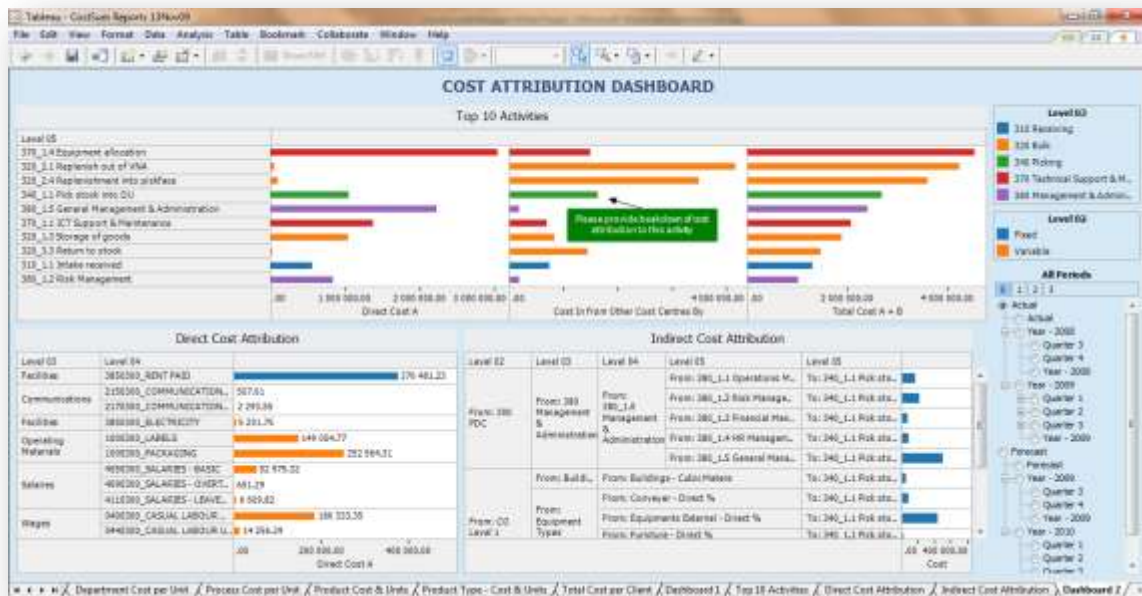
Tableau - CostSum Reports 13Nov09

File Edit View Format Data Analysis Table Bookmark Collaborate Window Help

COST ATTRIBUTION DASHBOARD

Top 10 Activities

Level 05
370_1.4 Equipment allocation
320_3.1 Replenish out of VNA
320_2.4 Replenishment into pickface
340_1.1 Pick stock into CU
380_1.5 General Management & Administration
370_1.1 ICT Support & Maintenance
320_3.2 Storage of goods
320_3.3 Return to stock
310_1.1 Intake received
380_1.2 Risk Management

.00 1 000 000.00 2 000 000.00 3 000 000.00
Direct Cost A

Please provide breakdown of cost attribution to this activity

Cost In From Other Cost Centres By
4 000 000.00 .00

2 000 000.00 4 000 000.00
Total Cost A + B

Level 03
310 Receiving
320 Bulk
340 Picking
370 Technical Support & M...
380 Management & Admin...

Level 02
Fixed
Variable

All Periods
1 2 3
Actual
Actual
Year - 2008
Quarter 3
Quarter 4
Year - 2008
Year - 2009
Quarter 1
Quarter 2
Quarter 3
Year - 2009
Forecast
Forecast
Year - 2009
Quarter 3
Quarter 4
Year - 2009
Year - 2010
Quarter 1
Quarter 2
Quarter 3

Direct Cost Attribution

| Level 03 | Level 04 | |
|---|---|---|
| Facilities | 3850300_RENT PAID | 276 481.23 |
| Communications | 2150300_COMMUNICATION... | 507.61 |
| | 2170300_COMMUNICATION... | 2 293.09 |
| Facilities | 3800300_ELECTRICITY | 6 201.76 |
| Operating Materials | 1050300_LABELS | 149 004.77 |
| | 1000300_PACKAGING | 252 564.51 |
| Salaries | 4050300_SALARIES - BASIC | 32 975.32 |
| | 4090300_SALARIES - OVERT... | 681.29 |
| | 4110300_SALARIES - LEAVE... | 6 509.82 |
| Wages | 3400300_CASUAL LABOUR ... | 188 333.38 |
| | 3440300_CASUAL LABOUR U... | 14 266.29 |

.00 200 000.00 400 000.00
Direct Cost A

Indirect Cost Attribution

| Level 02 | Level 03 | Level 04 | Level 05 | Level 05 |
|---|---|---|---|---|
| From: 380 PDC | From: 380 Management & Administration | From: 380_1.6 Management & Administration | From: 380_1.1 Operations M... | To: 340_1.1 Pick sto... |
| | | | From: 380_1.2 Risk Manage... | To: 340_1.1 Pick sto... |
| | | | From: 380_1.3 Financial Man... | To: 340_1.1 Pick sto... |
| | | | From: 380_1.4 HR Managem... | To: 340_1.1 Pick sto... |
| | | | From: 380_1.5 General Mana... | To: 340_1.1 Pick sto... |
| From: CO Level 1 | From: Equipment Types | From: Buildi... | From: Buildings - Cabo Matero | To: 340_1.1 Pick sto... |
| | | | From: Conveyor - Direct % | To: 340_1.1 Pick sto... |
| | | | From: Equipments External - Direct % | To: 340_1.1 Pick sto... |
| | | | From: Furniture - Direct % | To: 340_1.1 Pick sto... |

.00 400 000.00
Cost

Department Cost per Unit / Process Cost per Unit / Product Cost & Units / Product Type - Cost & Units / Total Cost per Client / Dashboard 1 / Top 10 Activities / Direct Cost Attribution / Indirect Cost Attribution / Dashboard 2